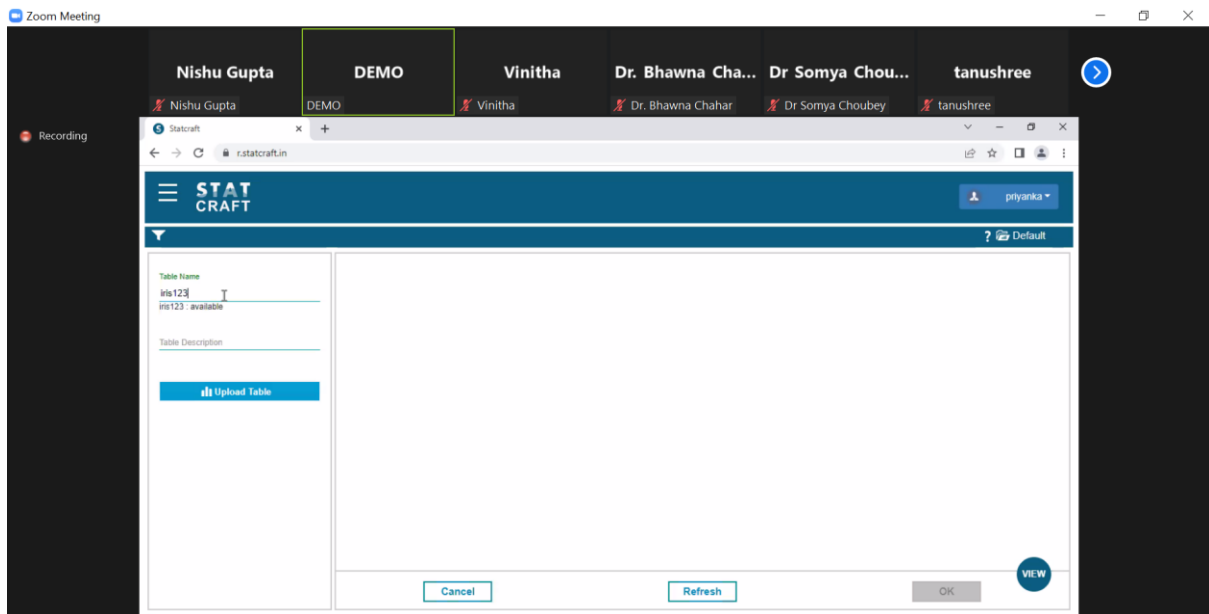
Zoom Meeting

Nishu Gupta
Nishu Gupta

DEMO
DEMO

Vinitha
Vinitha

Dr. Bhawna Cha...
Dr. Bhawna Chahar

Dr Somya Chou...
Dr Somya Choubey

tanushree
tanushree

Recording

Statcraft

r.statcraft.in

STAT CRAFT

priyanka

? Default

Table Name
iris123
iris123 : available

Table Description

Upload Table

Cancel

Refresh

OK

VIEW